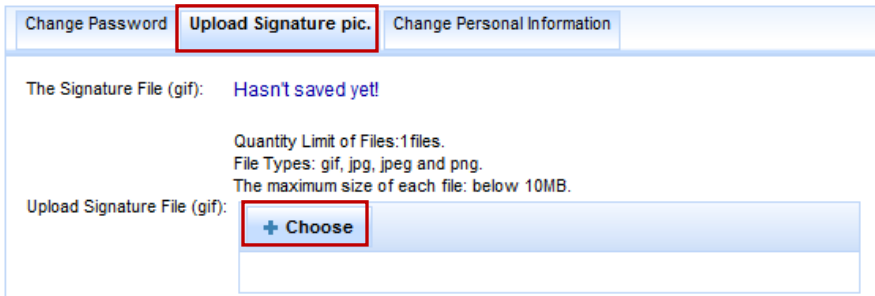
Change Password | Upload Signature pic. | Change Personal Information

The Signature File (gif): Hasn't saved yet!

Quantity Limit of Files:1files.
File Types: gif, jpg, jpeg and png.
The maximum size of each file: below 10MB.

Upload Signature File (gif):

+ Choose